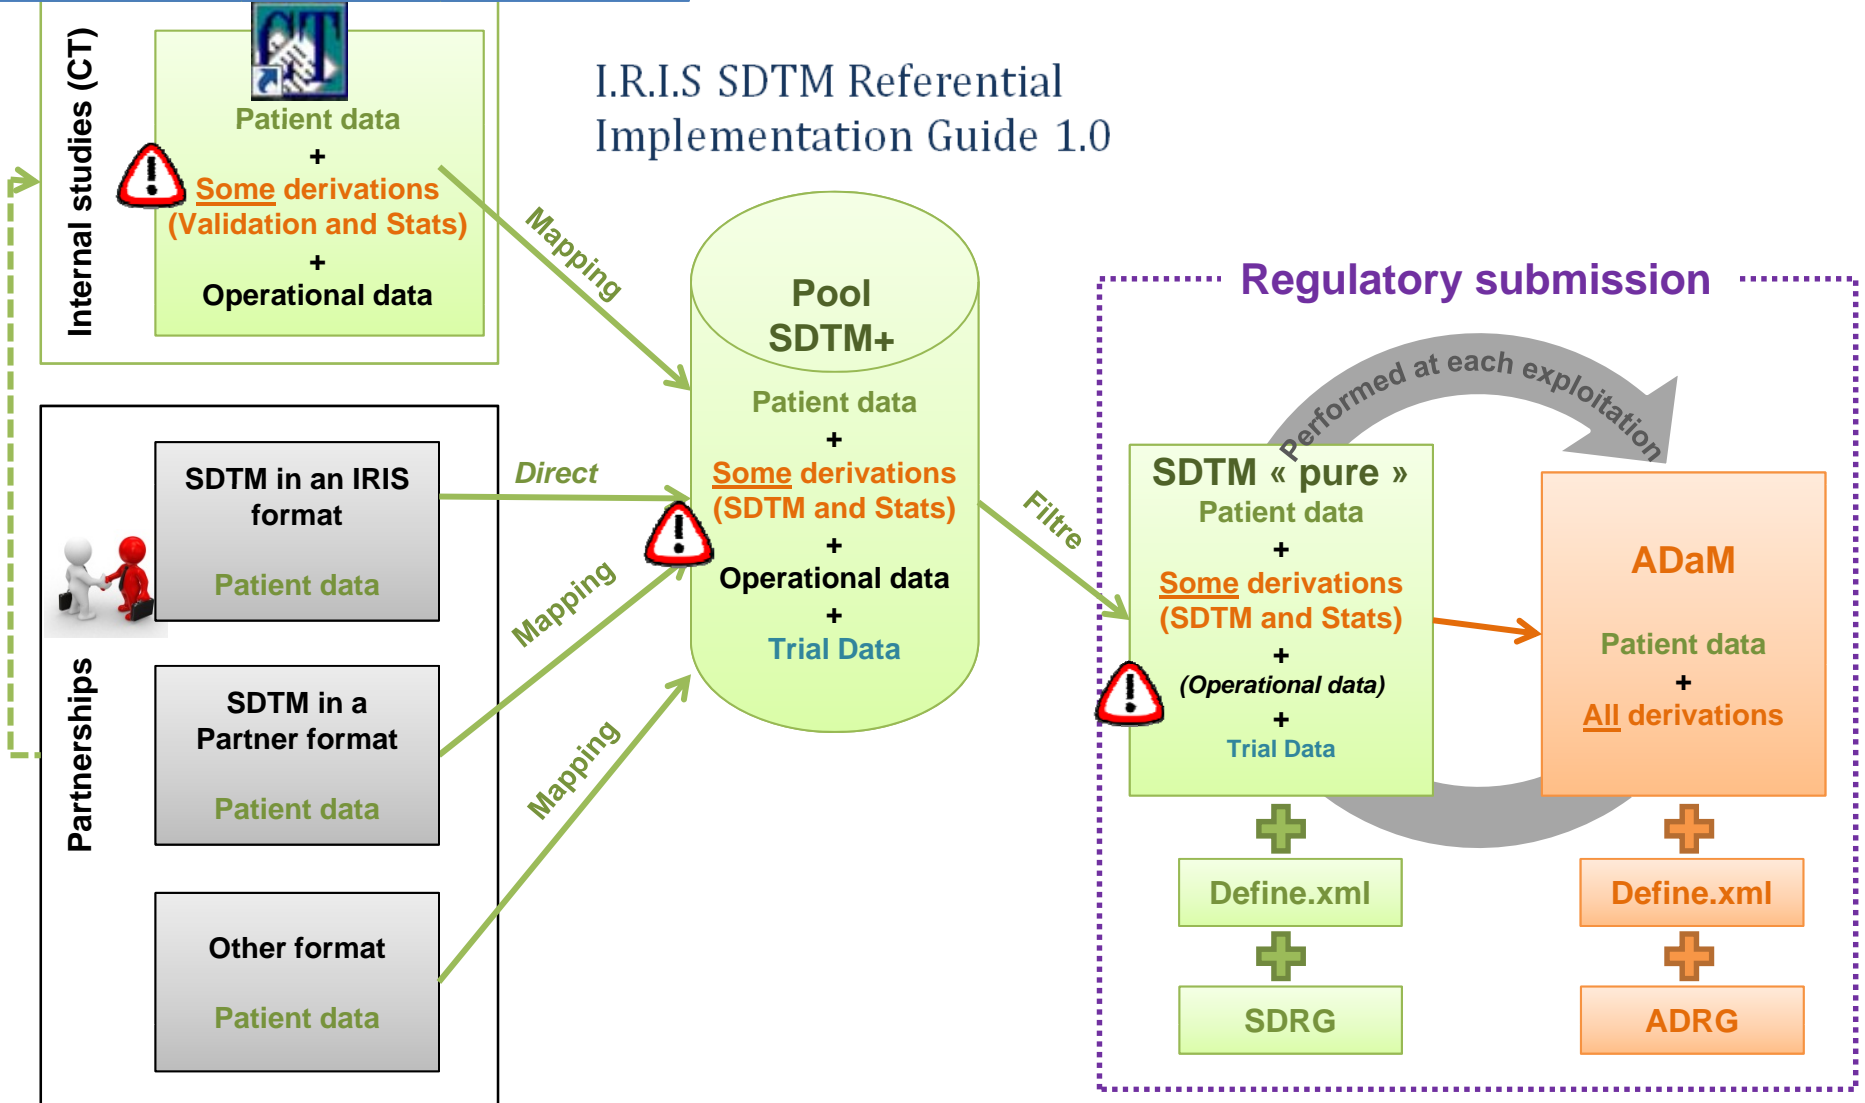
I.R.I.S SDTM Referential Implementation Guide 1.0

Internal studies (CT)

CT

Patient data
+
Some derivations (Validation and Stats)
+
Operational data

Mapping

Partnerships

SDTM in an IRIS format

Patient data

Direct

SDTM in a Partner format

Patient data

Mapping

Other format

Patient data

Mapping

Pool SDTM+

Patient data
+
Some derivations (SDTM and Stats)
+
Operational data
+
Trial Data

Filtre

Regulatory submission

Performed at each exploitation

SDTM « pure »
Patient data
+
Some derivations (SDTM and Stats)
+
(Operational data)
+
Trial Data

ADaM

Patient data
+
All derivations

Define.xml

SDRG

Define.xml

ADRG